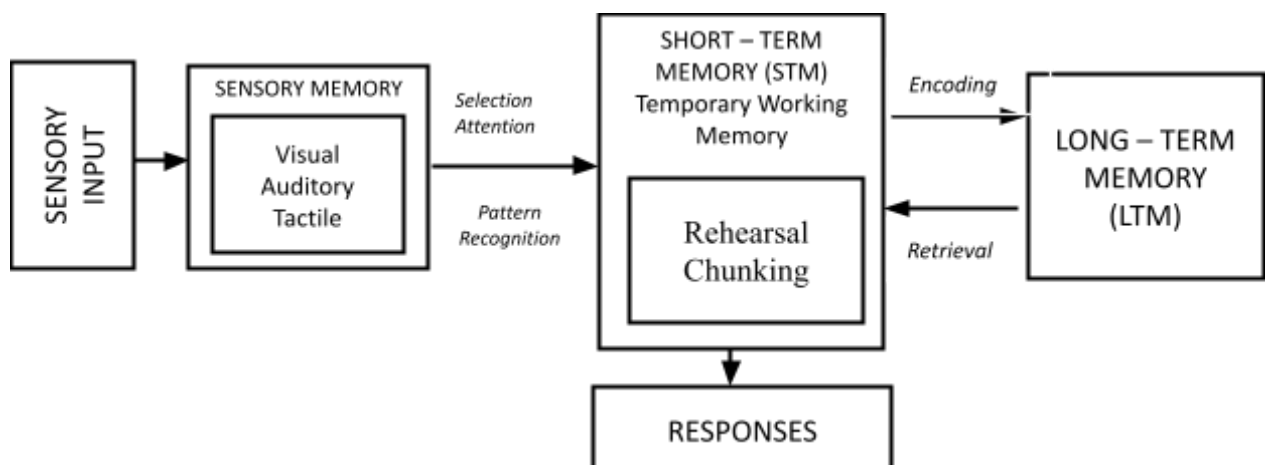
SENSORY INPUT

SENSORY MEMORY

Visual
Auditory
Tactile

Selection
Attention

Pattern
Recognition

SHORT – TERM MEMORY (STM)
Temporary Working Memory

Rehearsal
Chunking

Encoding

Retrieval

LONG – TERM MEMORY (LTM)

RESPONSES